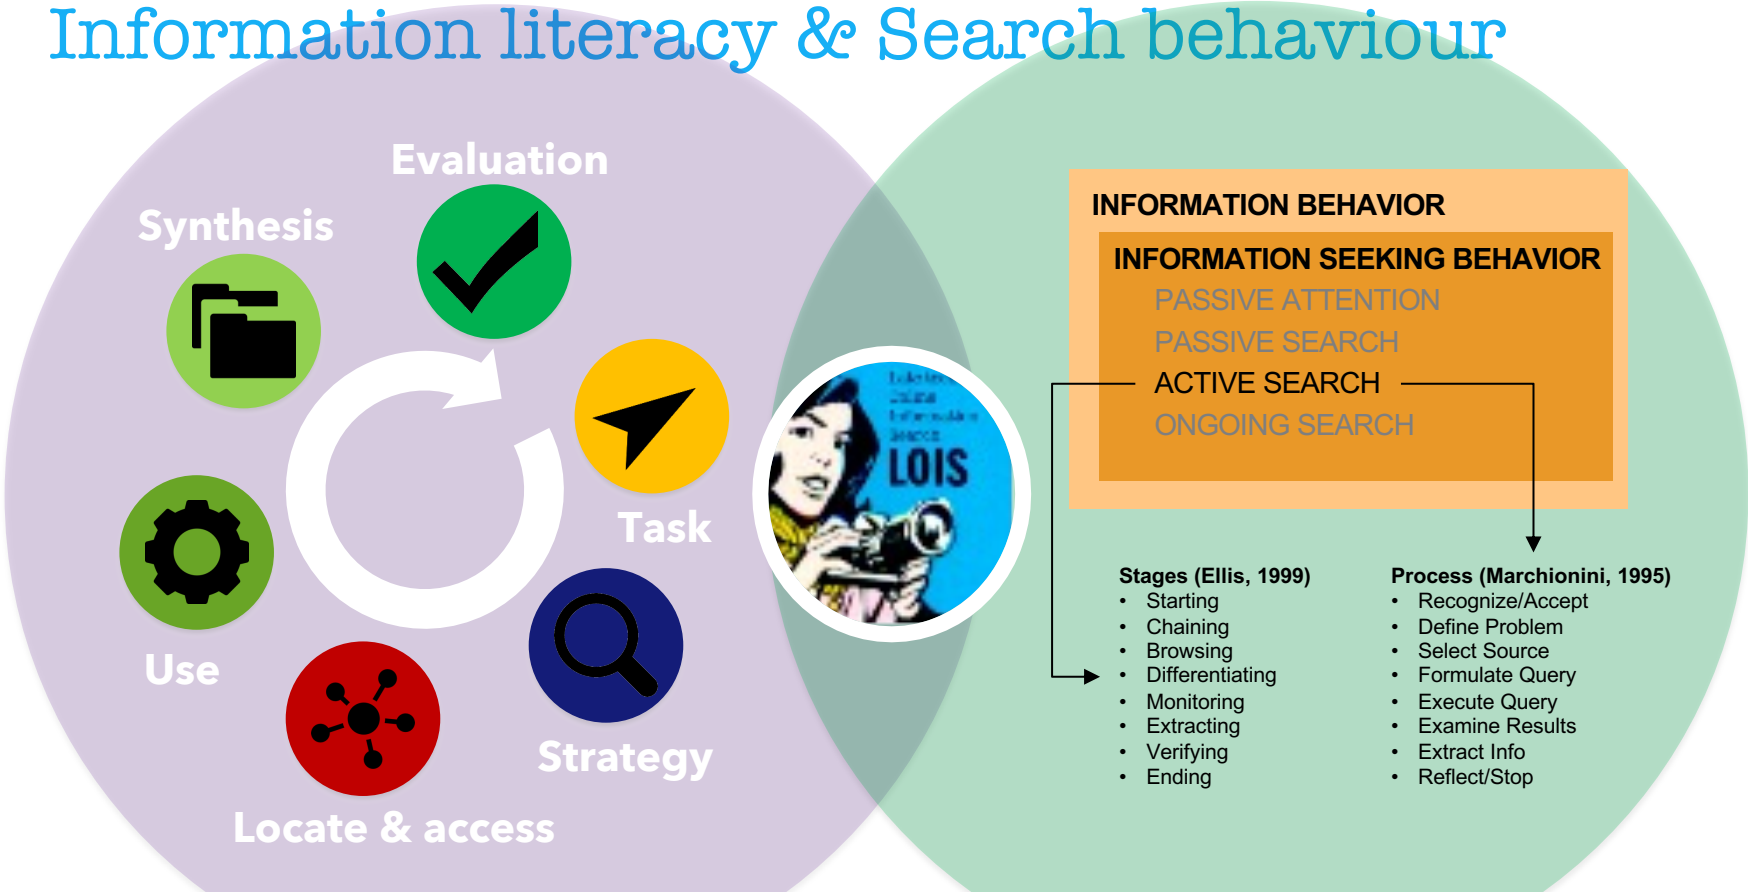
Information literacy & Search behaviour

Evaluation

Synthesis

Task

Use

Strategy

Locate & access

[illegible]
LOIS

INFORMATION BEHAVIOR
INFORMATION SEEKING BEHAVIOR
PASSIVE ATTENTION
PASSIVE SEARCH
ACTIVE SEARCH
ONGOING SEARCH

Stages (Ellis, 1999)
- Starting
- Chaining
- Browsing
- Differentiating
- Monitoring
- Extracting
- Verifying
- Ending

Process (Marchionini, 1995)
- Recognize/Accept
- Define Problem
- Select Source
- Formulate Query
- Execute Query
- Examine Results
- Extract Info
- Reflect/Stop